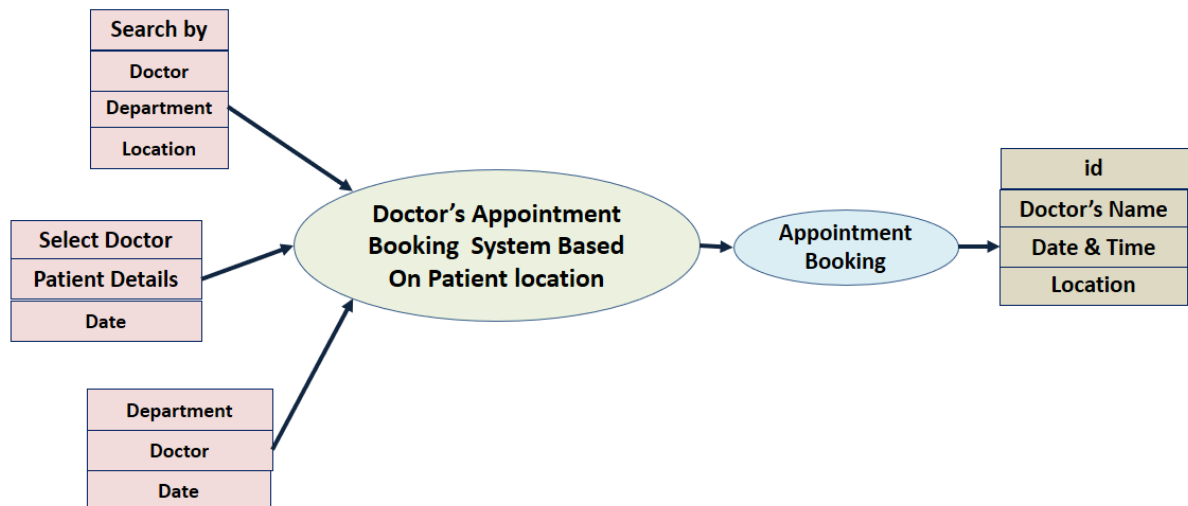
Search by
Doctor
Department
Location

Select Doctor
Patient Details
Date

Department
Doctor
Date

Doctor’s Appointment Booking System Based On Patient location

Appointment Booking

id
Doctor’s Name
Date & Time
Location